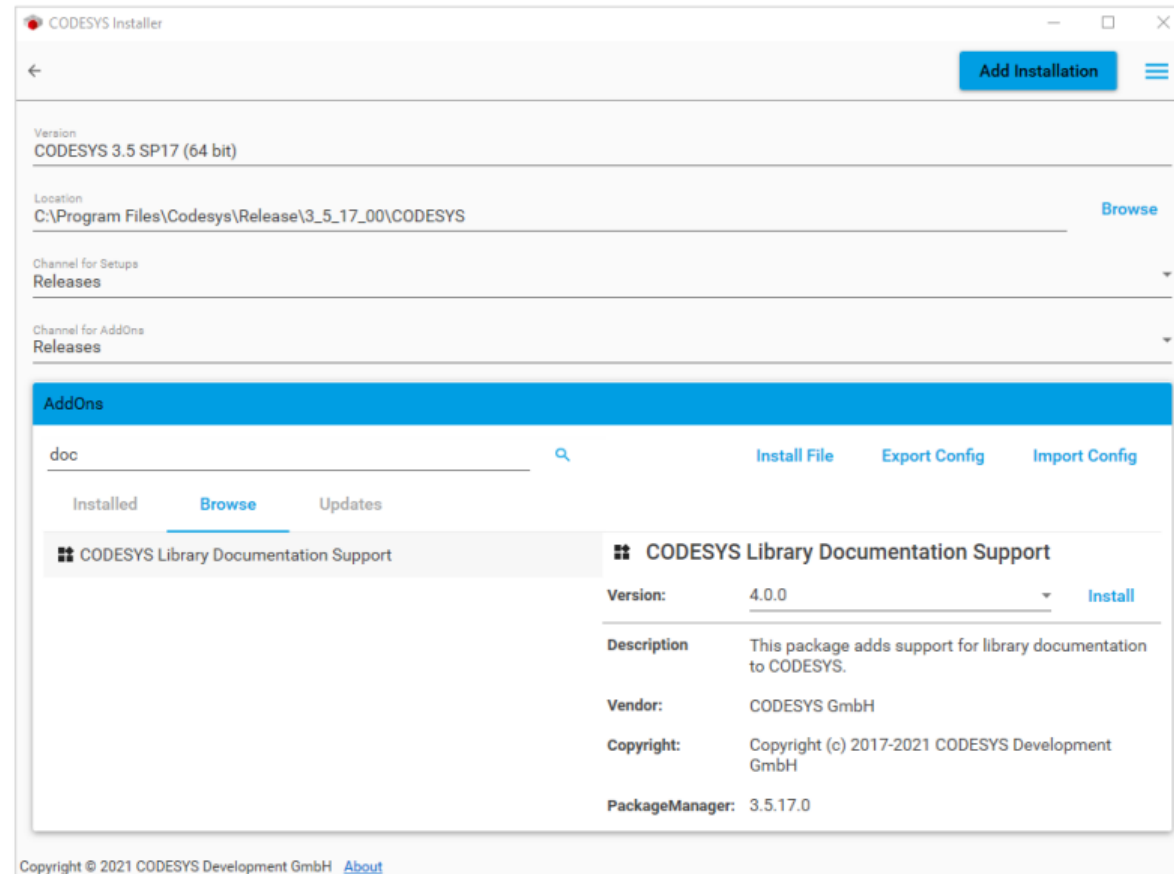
CODESYS Installer

Add Installation

Version
CODESYS 3.5 SP17 (64 bit)

Location
C:\Program Files\Codesys\Release\3_5_17_00\CODESYS

Browse

Channel for Setups
Releases

Channel for AddOns
Releases

AddOns

doc

Install File Export Config Import Config

Installed Browse Updates

CODESYS Library Documentation Support

CODESYS Library Documentation Support

| | | |
|---|---|---|
| Version: | 4.0.0 | Install |
| Description | This package adds support for library documentation to CODESYS. | |
| Vendor: | CODESYS GmbH | |
| Copyright: | Copyright (c) 2017-2021 CODESYS Development GmbH | |
| PackageManager: | 3.5.17.0 | |

Copyright © 2021 CODESYS Development GmbH About